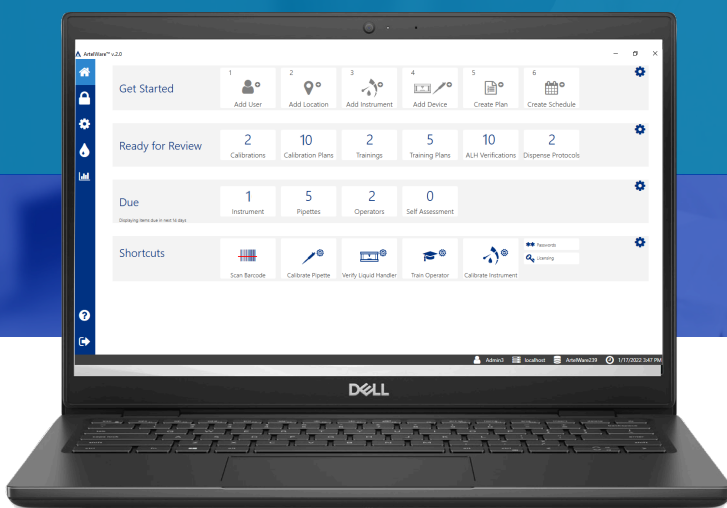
ArtelWare™ v.2.0

Get Started

1 Add User

2 Add Location

3 Add Instrument

4 Add Device

5 Create Plan

6 Create Schedule

Ready for Review

2 Calibrations

10 Calibration Plans

2 Trainings

5 Training Plans

10 ALH Verifications

2 Dispense Protocols

Due

Displaying items due in next 10 days

1 Instrument

5 Pipettes

2 Operators

0 Self Assessment

Shortcuts

Scan Barcode

Calibrate Pipette

Verify Liquid Handler

Train Operator

Calibrate Instrument

Passwords

Licensing

Admin3 localhost ArtelWare239 1/17/2022 3:47 PM

DELL